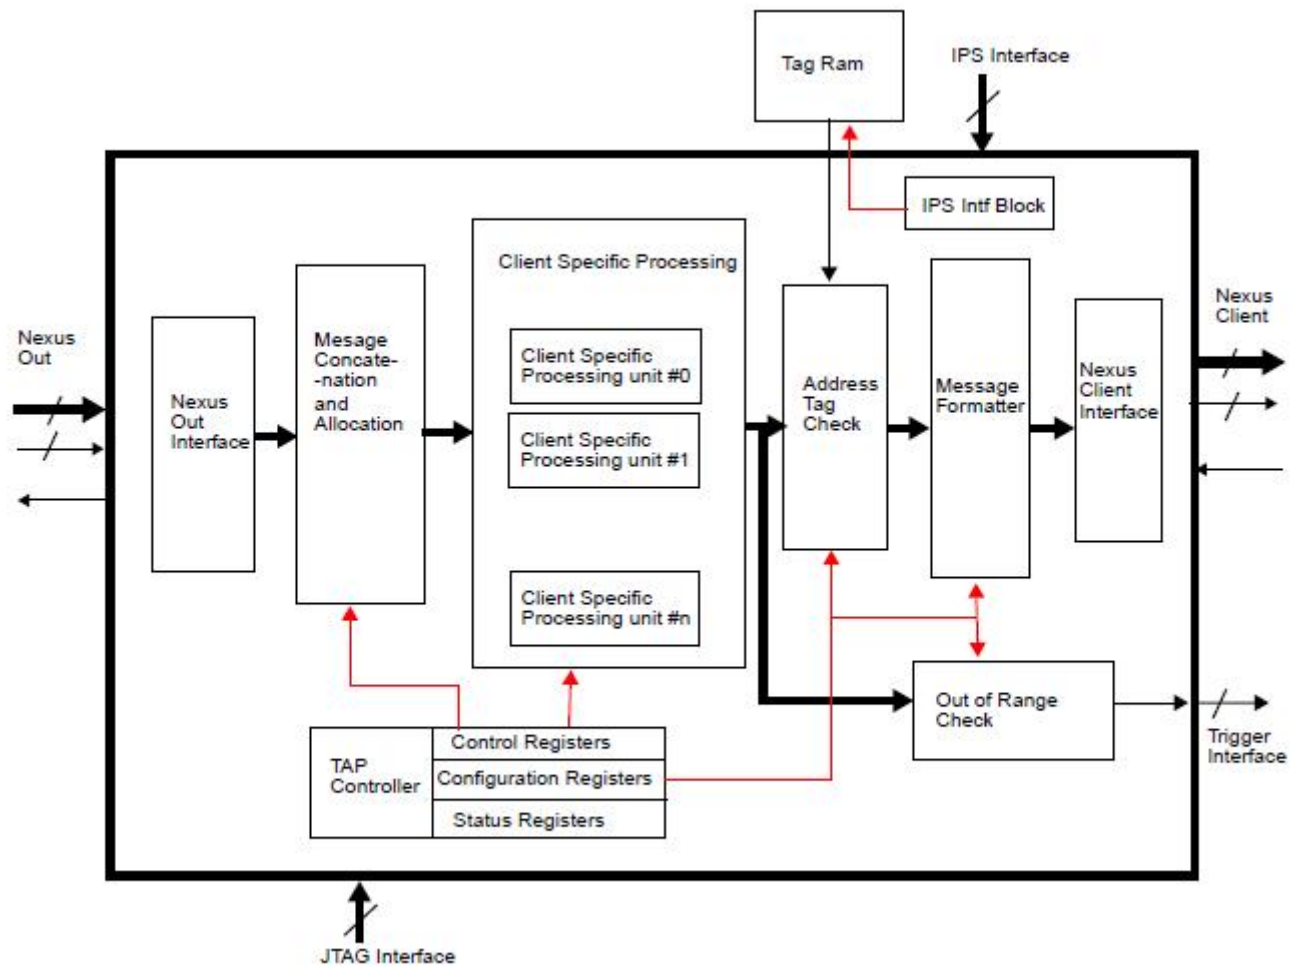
Tag Ram

IPS Interface

IPS Intf Block

Nexus Out

Nexus Out Interface

Mesage Concate- -nation and Allocation

Client Specific Processing

Client Specific Processing unit #0

Client Specific Processing unit #1

Client Specific Processing unit #n

Address Tag Check

Message Formatter

Nexus Client Interface

Nexus Client

Out of Range Check

Trigger Interface

TAP Controller

Control Registers

Configuration Registers

Status Registers

JTAG Interface